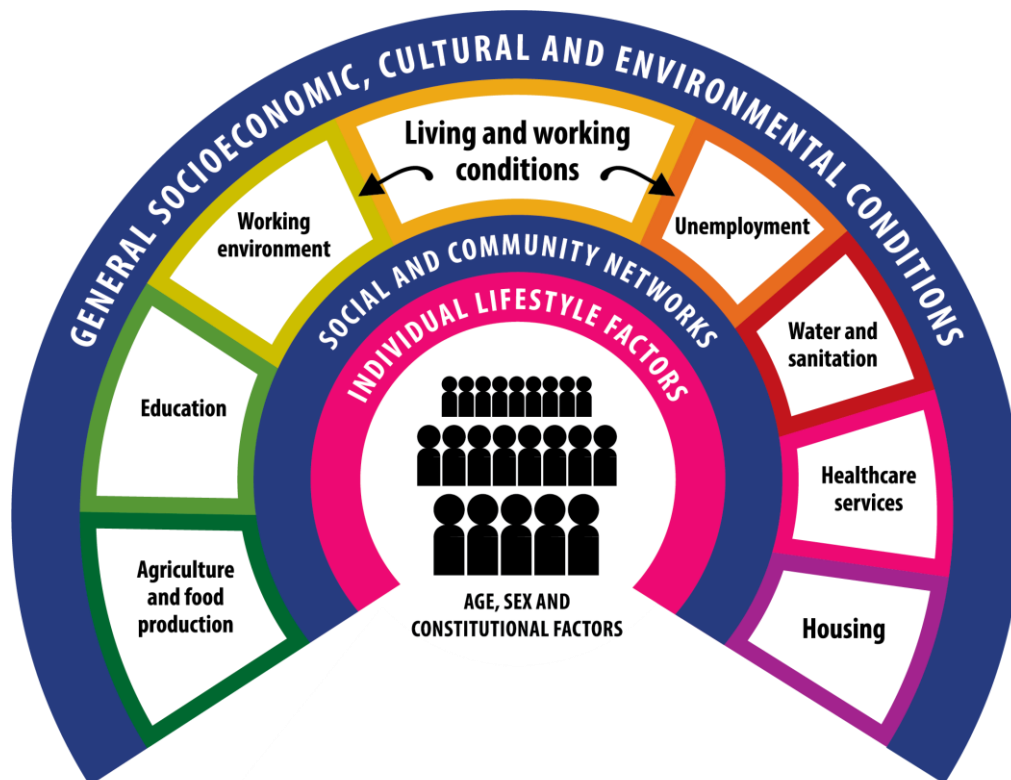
GENERAL SOCIOECONOMIC, CULTURAL AND ENVIRONMENTAL CONDITIONS

Living and working conditions

Working environment

Unemployment

Education

Water and sanitation

Healthcare services

Agriculture and food production

Housing

SOCIAL AND COMMUNITY NETWORKS

INDIVIDUAL LIFESTYLE FACTORS

AGE, SEX AND CONSTITUTIONAL FACTORS